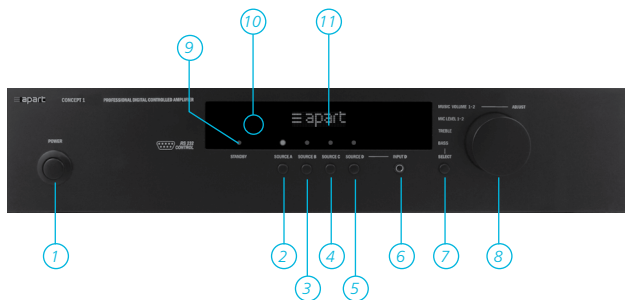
10
11
9
apart
CONCEPT 1
PROFESSIONAL DIGITAL CONTROLLED AMPLIFIER
apart
POWER
RS 232 CONTROL
STANDBY
SOURCE A
SOURCE B
SOURCE C
SOURCE D
INPUT B
MUSIC VOLUME 1-2
MIC LEVEL 1-2
TREBLE
BASS
SELECT
ADJUST
1
2
3
4
5
6
7
8